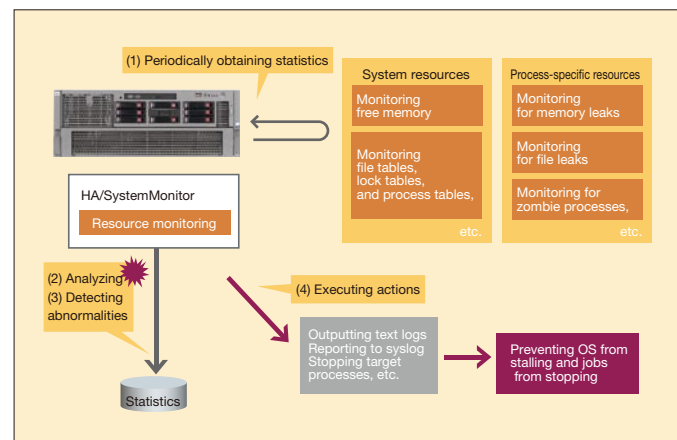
(1) Periodically obtaining statistics

System resources

Monitoring free memory

Monitoring file tables, lock tables, and process tables,

etc.

Process-specific resources

Monitoring for memory leaks

Monitoring for file leaks

Monitoring for zombie processes,

etc.

HA/SystemMonitor

Resource monitoring

(2) Analyzing
(3) Detecting abnormalities

(4) Executing actions

Outputting text logs
Reporting to syslog
Stopping target processes, etc.

Preventing OS from stalling and jobs from stopping

Statistics